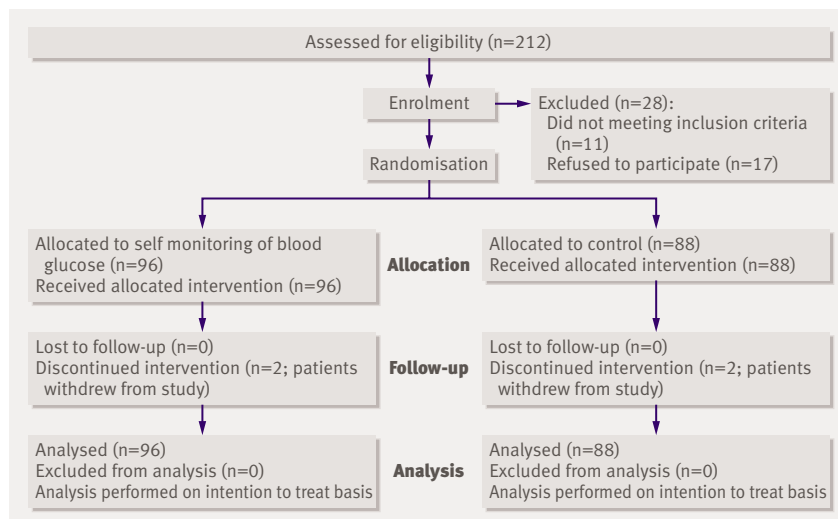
Assessed for eligibility (n=212)

Enrolment

Excluded (n=28):
Did not meeting inclusion criteria (n=11)
Refused to participate (n=17)

Randomisation

Allocated to self monitoring of blood glucose (n=96)
Received allocated intervention (n=96)

Allocation

Allocated to control (n=88)
Received allocated intervention (n=88)

Lost to follow-up (n=0)
Discontinued intervention (n=2; patients withdrew from study)

Follow-up

Lost to follow-up (n=0)
Discontinued intervention (n=2; patients withdrew from study)

Analysed (n=96)
Excluded from analysis (n=0)
Analysis performed on intention to treat basis

Analysis

Analysed (n=88)
Excluded from analysis (n=0)
Analysis performed on intention to treat basis